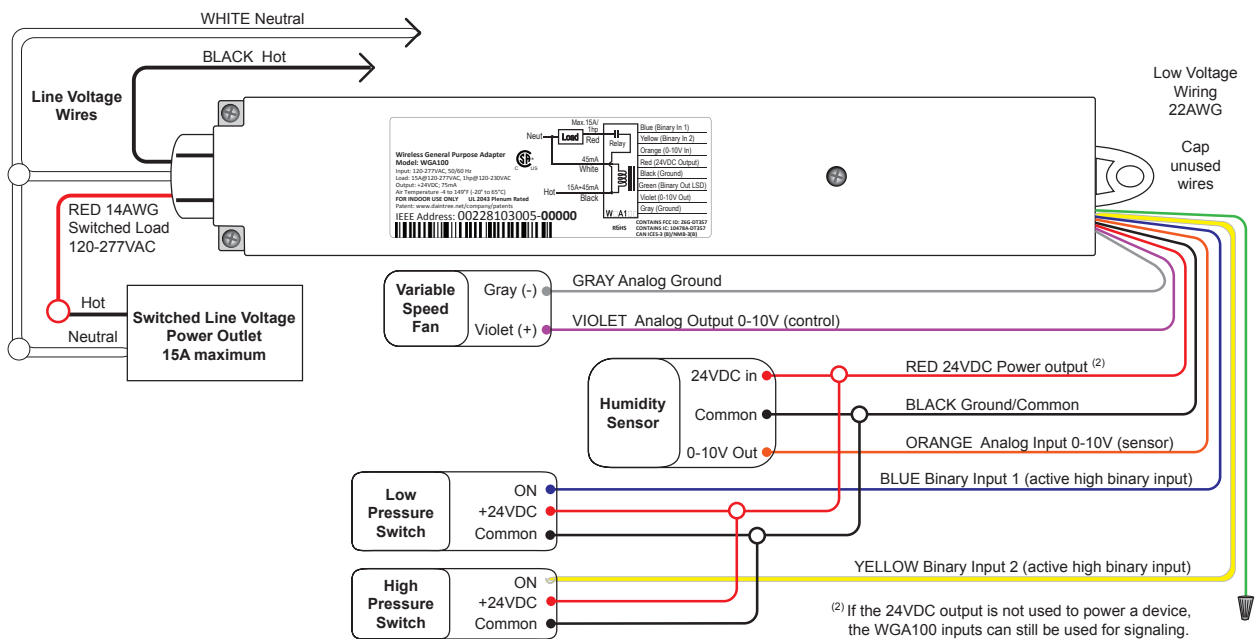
WHITE Neutral

BLACK Hot

Line Voltage Wires

Low Voltage Wiring 22AWG

Cap unused wires

RED 14AWG Switched Load 120-277VAC

Hot

Neutral

Switched Line Voltage Power Outlet 15A maximum

Wireless General Purpose Adapter
Model: WGA100
Input: 120-277VAC, 50/60 Hz
Load: 15A@120-277VAC, 1hp@120-230VAC
Output: +24VDC; 75mA
Air Temperature -4 to 149°F (-20° to 65°C)
FOR INDOOR USE ONLY UL 2043 Plenum Rated
Patent: www.daintree.net/company/patents
IEEE Address: 00228103005-00000

Neut
Load
Max.15A/1hp
Red
Relay
45mA
White
Hot
15A+45mA
Black
W A1
RSHS

Blue (Binary In 1)
Yellow (Binary In 2)
Orange (0-10V In)
Red (24VDC Output)
Black (Ground)
Green (Binary Out LSD)
Violet (0-10V Out)
Gray (Ground)

CONTAINS FCC ID: ZIG-DT357
CONTAINS IC: 10478A-DT357
CAN ICES-3 (B)/NMB-3(B)

Variable Speed Fan
Gray (-)
Violet (+)
GRAY Analog Ground
VIOLET Analog Output 0-10V (control)

Humidity Sensor
24VDC in
Common
0-10V Out
RED 24VDC Power output $^{(2)}$
BLACK Ground/Common
ORANGE Analog Input 0-10V (sensor)

Low Pressure Switch
ON
+24VDC
Common
BLUE Binary Input 1 (active high binary input)

High Pressure Switch
ON
+24VDC
Common
YELLOW Binary Input 2 (active high binary input)

$^{(2)}$ If the 24VDC output is not used to power a device, the WGA100 inputs can still be used for signaling.